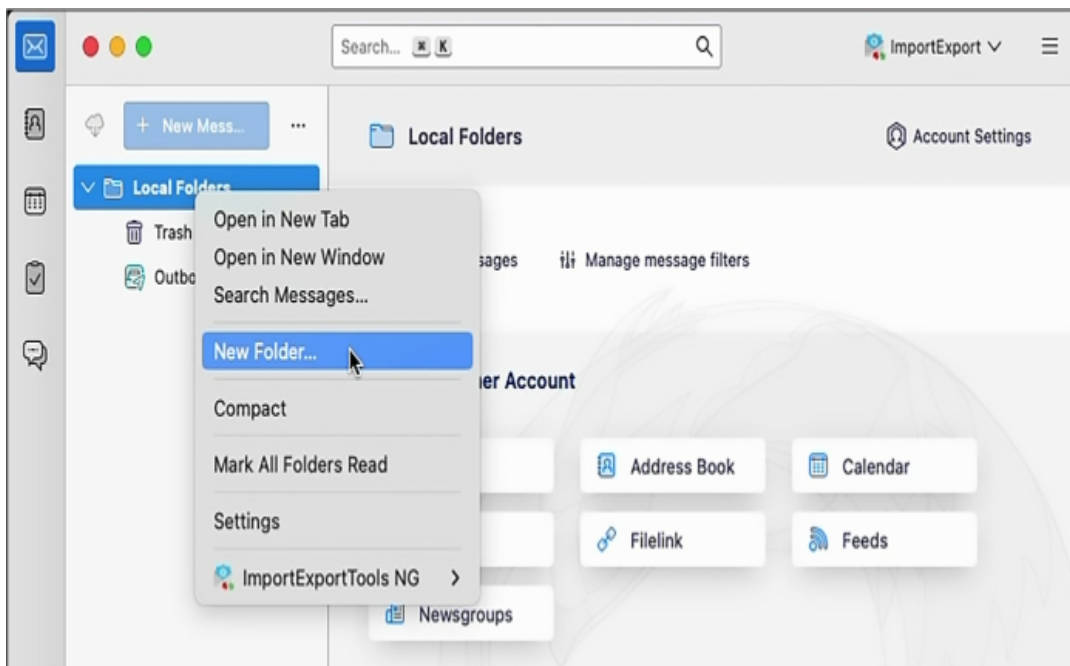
Search... ⌘ K

ImportExport ∨

+ New Mess...

...

Local Folders

Account Settings

Local Folders

Trash

Outbo

Open in New Tab

Open in New Window

Search Messages...

New Folder...

Compact

Mark All Folders Read

Settings

ImportExportTools NG >

sages

Manage message filters

er Account

Address Book

Calendar

Filelink

Feeds

Newsgroups